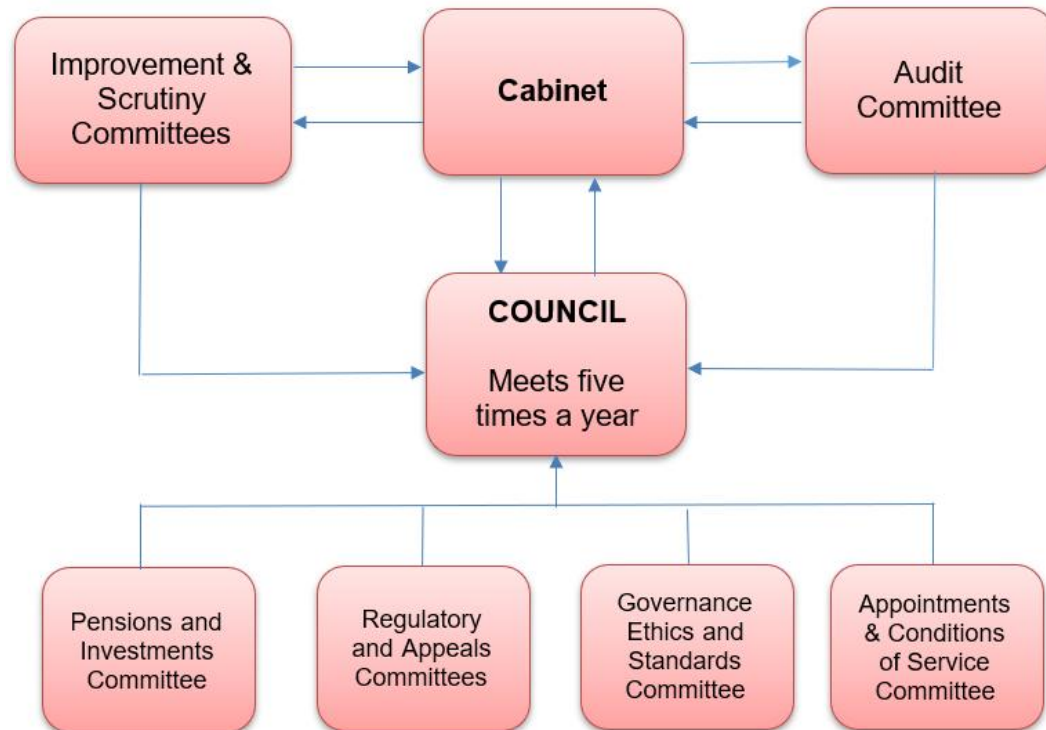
Improvement & Scrutiny Committees

Cabinet

Audit Committee

COUNCIL

Meets five times a year

Pensions and Investments Committee

Regulatory and Appeals Committees

Governance Ethics and Standards Committee

Appointments & Conditions of Service Committee